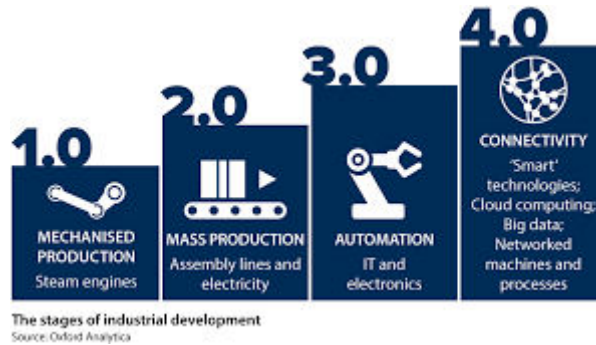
1.0

MECHANISED PRODUCTION

Steam engines

2.0

MASS PRODUCTION

Assembly lines and electricity

3.0

AUTOMATION

IT and electronics

4.0

CONNECTIVITY

'Smart' technologies; Cloud computing; Big data; Networked machines and processes

The stages of industrial development

Source: Oxford Analytica